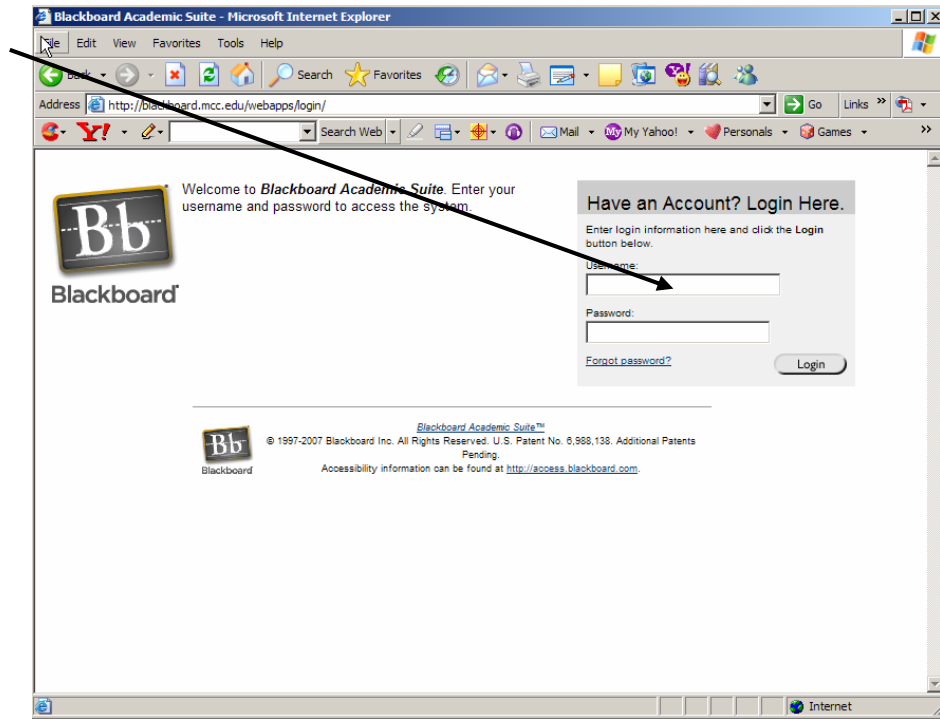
Blackboard Academic Suite - Microsoft Internet Explorer

File Edit View Favorites Tools Help

Back Search Favorites

Address http://blackboard.mcc.edu/webapps/login/ Go Links »

Y! Search Web Mail My Yahoo! Personals Games »

Bb
Blackboard

Welcome to *Blackboard Academic Suite*. Enter your username and password to access the system.

Have an Account? Login Here.

Enter login information here and click the **Login** button below.

Username:

Password:

Forgot password?

Login

Blackboard Academic Suite™
© 1997-2007 Blackboard Inc. All Rights Reserved. U.S. Patent No. 6,988,138. Additional Patents Pending.
Accessibility information can be found at http://access.blackboard.com.

Bb
Blackboard

Internet